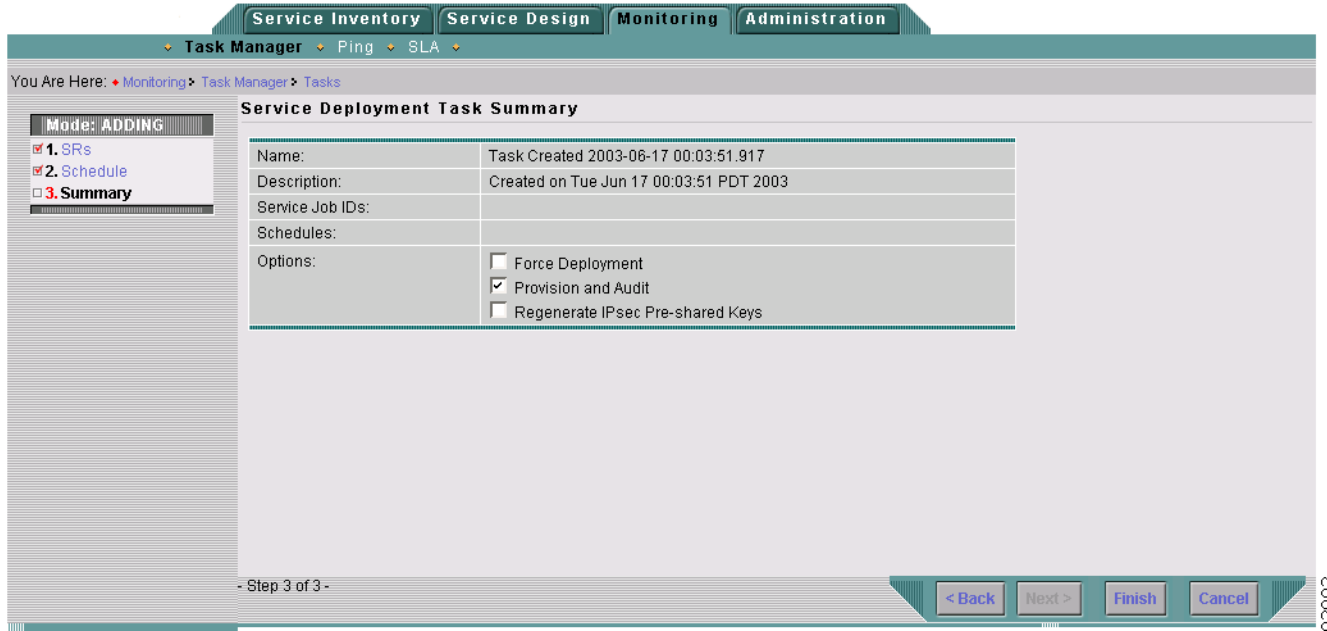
Service Inventory Service Design Monitoring Administration

Task Manager Ping SLA

You Are Here: Monitoring > Task Manager > Tasks

Mode: ADDING

1. SRs
2. Schedule
3. Summary

Service Deployment Task Summary

| | |
|---|---|
| Name: | Task Created 2003-06-17 00:03:51.917 |
| Description: | Created on Tue Jun 17 00:03:51 PDT 2003 |
| Service Job IDs: | |
| Schedules: | |
| Options: | Force Deployment<br>Provision and Audit<br>Regenerate IPsec Pre-shared Keys |

- Step 3 of 3 -

< Back Next > Finish Cancel